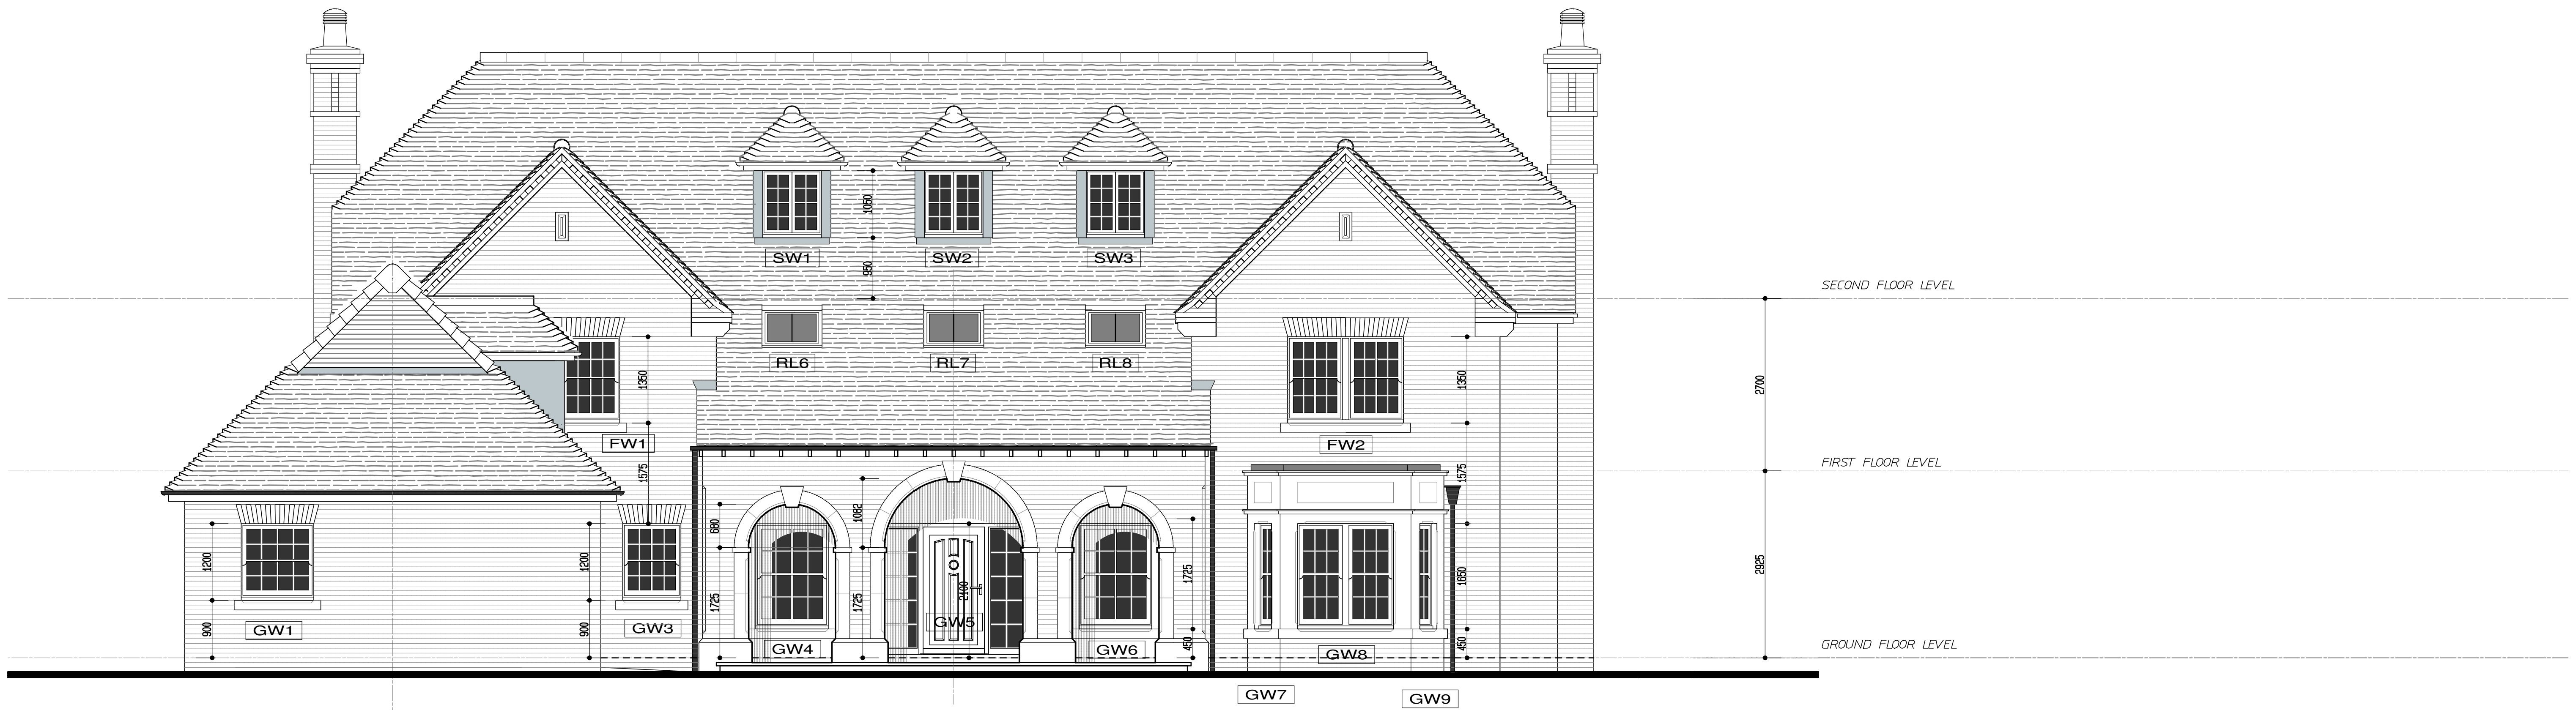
1050
SW1
SW2
SW3
950
SECOND FLOOR LEVEL
RL6
RL7
RL8
1350
1350
2700
FW1
FW2
1575
1575
FIRST FLOOR LEVEL
1082
680
1200
1200
1725
1725
2100
1725
1650
2925
900
GW1
900
GW3
GW5
GW4
GW6
450
450
GW8
GROUND FLOOR LEVEL
GW7
GW9